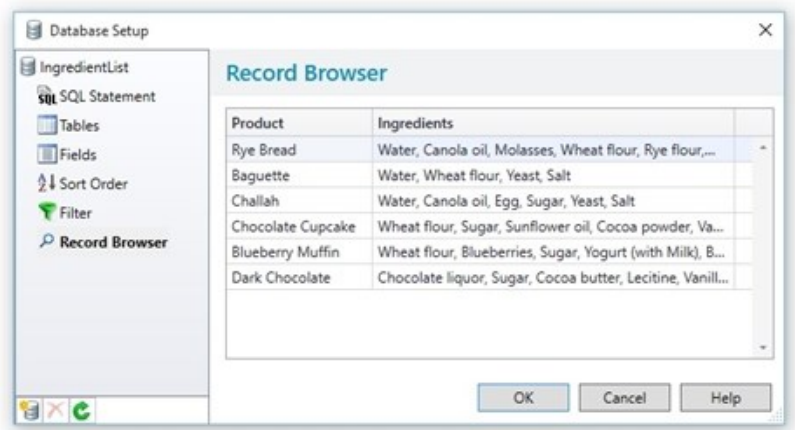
Database Setup

IngredientList
SQL Statement
Tables
Fields
Sort Order
Filter
Record Browser

Record Browser

| Product | Ingredients |
|---|---|
| Rye Bread | Water, Canola oil, Molasses, Wheat flour, Rye flour,... |
| Baguette | Water, Wheat flour, Yeast, Salt |
| Challah | Water, Canola oil, Egg, Sugar, Yeast, Salt |
| Chocolate Cupcake | Wheat flour, Sugar, Sunflower oil, Cocoa powder, Va... |
| Blueberry Muffin | Wheat flour, Blueberries, Sugar, Yogurt (with Milk), B... |
| Dark Chocolate | Chocolate liquor, Sugar, Cocoa butter, Lecitine, Vanill... |

OK Cancel Help